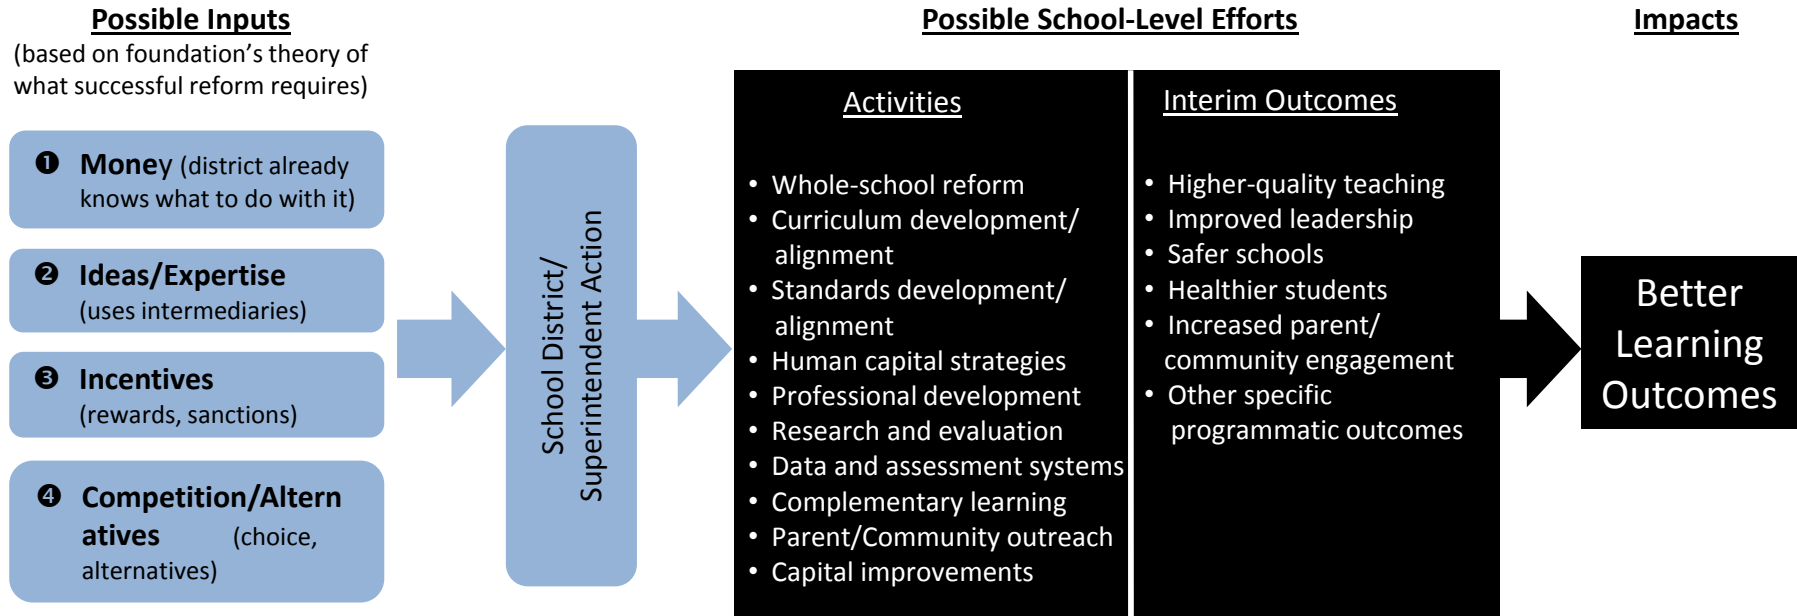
Possible Inputs
(based on foundation's theory of what successful reform requires)

❶ Money (district already knows what to do with it)

❷ Ideas/Expertise (uses intermediaries)

❸ Incentives (rewards, sanctions)

❹ Competition/Alternatives (choice, alternatives)

School District/ Superintendent Action

Possible School-Level Efforts

Activities

• Whole-school reform
• Curriculum development/ alignment
• Standards development/ alignment
• Human capital strategies
• Professional development
• Research and evaluation
• Data and assessment systems
• Complementary learning
• Parent/Community outreach
• Capital improvements

Interim Outcomes

• Higher-quality teaching
• Improved leadership
• Safer schools
• Healthier students
• Increased parent/ community engagement
• Other specific programmatic outcomes

Impacts

Better Learning Outcomes